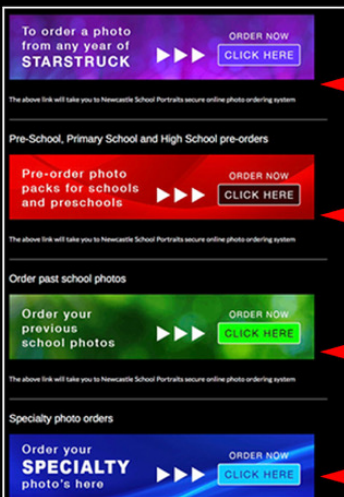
To order a photo from any year of STARSTRUCK

ORDER NOW
CLICK HERE

The above link will take you to Newcastle School Portraits secure online photo ordering system

Pre-School, Primary School and High School pre-orders

Pre-order photo packs for schools and preschools

ORDER NOW
CLICK HERE

The above link will take you to Newcastle School Portraits secure online photo ordering system

Order past school photos

Order your previous school photos

ORDER NOW
CLICK HERE

The above link will take you to Newcastle School Portraits secure online photo ordering system

Specialty photo orders

Order your SPECIALTY photo's here

ORDER NOW
CLICK HERE